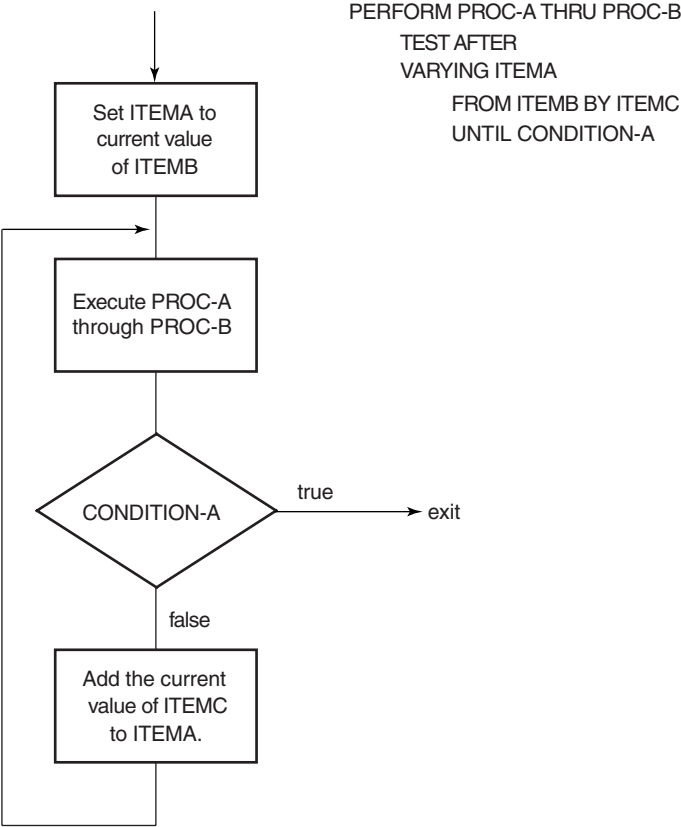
PERFORM PROC-A THRU PROC-B
TEST AFTER
VARYING ITEMA
FROM ITEMB BY ITEMC
UNTIL CONDITION-A

Set ITEMA to current value of ITEMB

Execute PROC-A through PROC-B

CONDITION-A

true

exit

false

Add the current value of ITEMC to ITEMA.